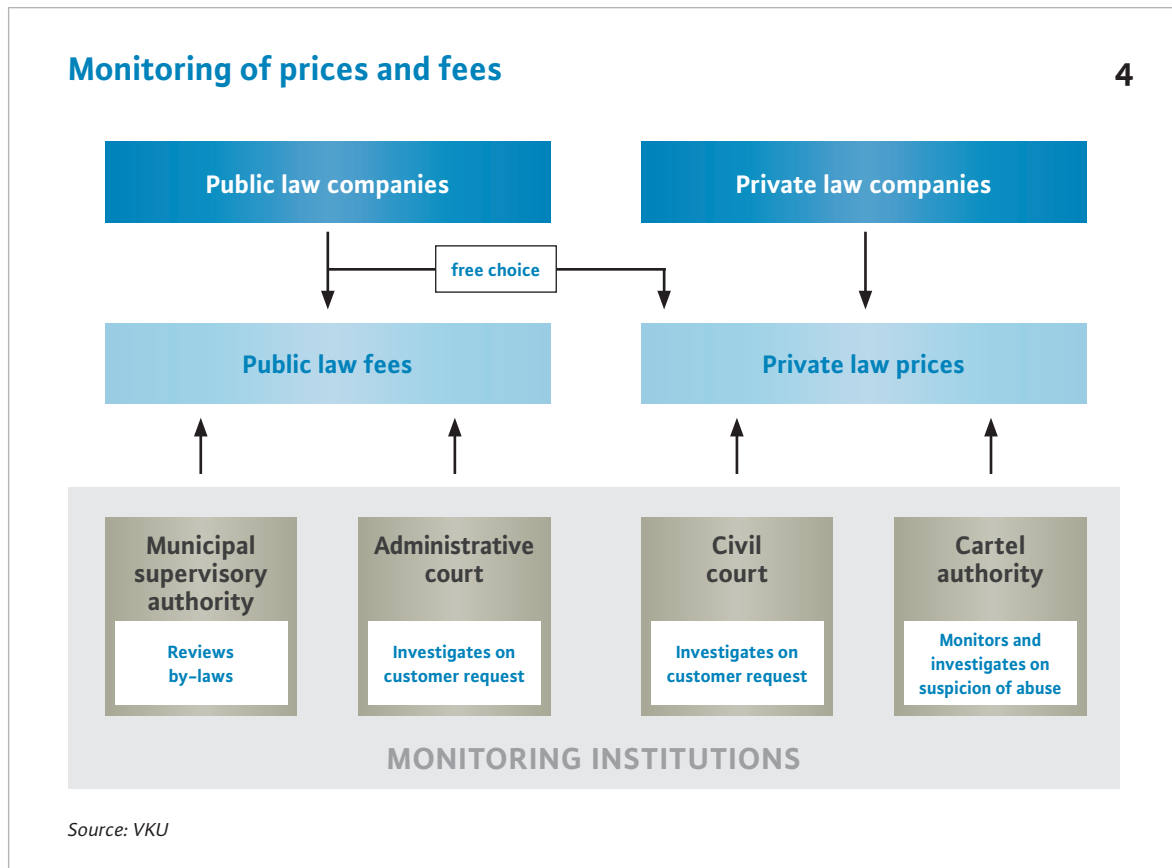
Monitoring of prices and fees

4

Public law companies

Private law companies

free choice

Public law fees

Private law prices

Municipal supervisory authority

Reviews by-laws

Administrative court

Investigates on customer request

Civil court

Investigates on customer request

Cartel authority

Monitors and investigates on suspicion of abuse

MONITORING INSTITUTIONS

Source: VKU